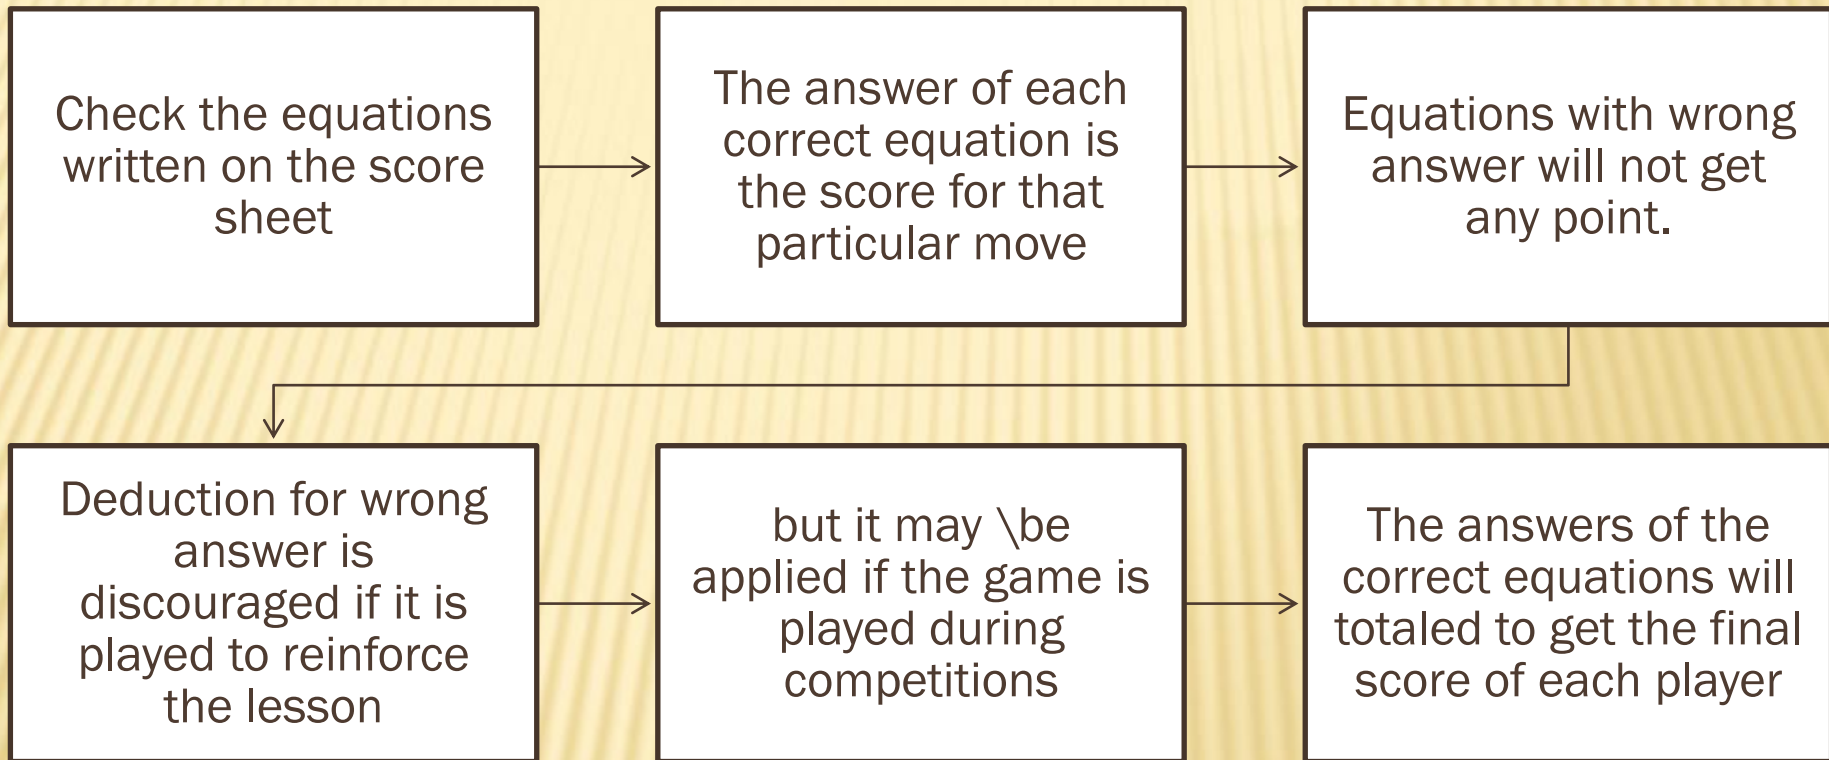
Check the equations written on the score sheet

The answer of each correct equation is the score for that particular move

Equations with wrong answer will not get any point.

Deduction for wrong answer is discouraged if it is played to reinforce the lesson

but it may \be applied if the game is played during competitions

The answers of the correct equations will totaled to get the final score of each player